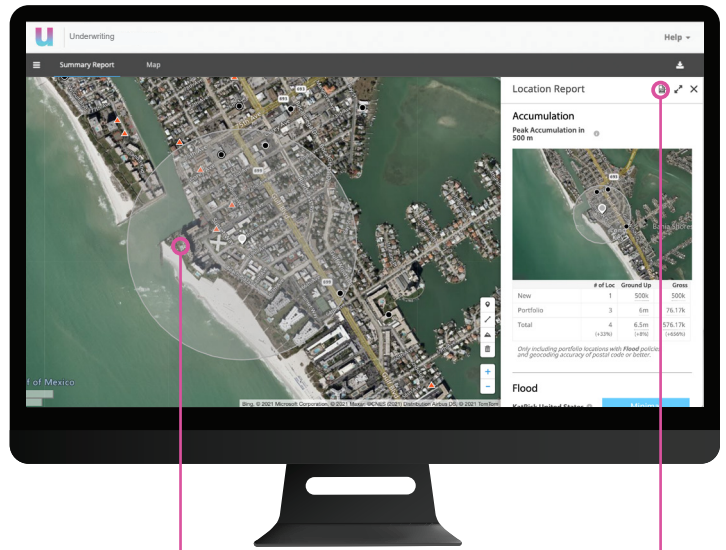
Underwriting

Help

Summary Report

Map

Location Report

Accumulation

Peak Accumulation in 500 m

|  | # of Loc | Ground Up | Gross |
|---|---|---|---|
| New | 1 | 500k | 500k |
| Portfolio | 3 | 6m | 76.17k |
| Total | 4 (+33%) | 6.5m (+8%) | 576.17k (+656%) |

Only including portfolio locations with Flood policies and geocoding accuracy of postal code or better.

Flood

KatRisk United States

Minimal

f of Mexico

Bing, © 2021 Microsoft Corporation, © 2021 Maxar ©CNES (2021) Distribution Airbus DS, © 2021 TomTom